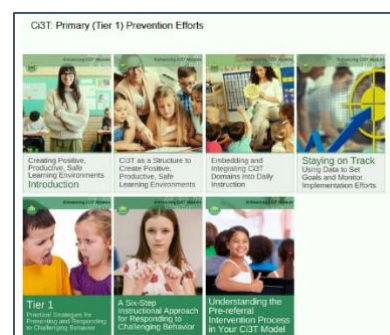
Ci3T: Primary (Tier 1) Prevention Efforts

Enhancing Ci3T Models

Creating Positive, Productive, Safe Learning Environments
Introduction

Enhancing Ci3T Models

Ci3T as a Structure to Create Positive, Productive, Safe Learning Environments

Enhancing Ci3T Models

Embedding and Integrating Ci3T Domains into Daily Instruction

Staying on Track
Using Data to Set Goals and Monitor Implementation Efforts

Enhancing Ci3T Models

Tier 1
Practical Strategies for Preventing and Responding to Challenging Behavior

Enhancing Ci3T Models

A Six-Step Instructional Approach for Responding to Challenging Behavior

Understanding the Pre-referral Intervention Process in Your Ci3T Model